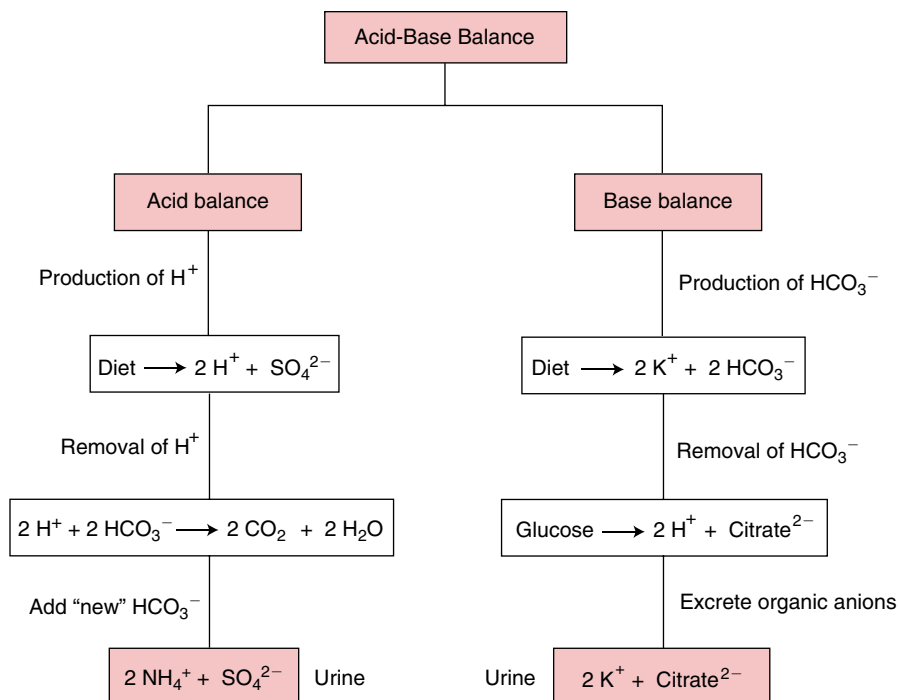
Acid-Base Balance

Acid balance

Production of $H^+$

Diet $\longrightarrow$ $2\ H^+ + SO_4^{2-}$

Removal of $H^+$

$2\ H^+ + 2\ HCO_3^- \longrightarrow 2\ CO_2 + 2\ H_2O$

Add “new” $HCO_3^-$

$2\ NH_4^+ + SO_4^{2-}$ Urine

Base balance

Production of $HCO_3^-$

Diet $\longrightarrow$ $2\ K^+ + 2\ HCO_3^-$

Removal of $HCO_3^-$

Glucose $\longrightarrow$ $2\ H^+ +$ Citrate$^{2-}$

Excrete organic anions

Urine $2\ K^+ +$ Citrate$^{2-}$